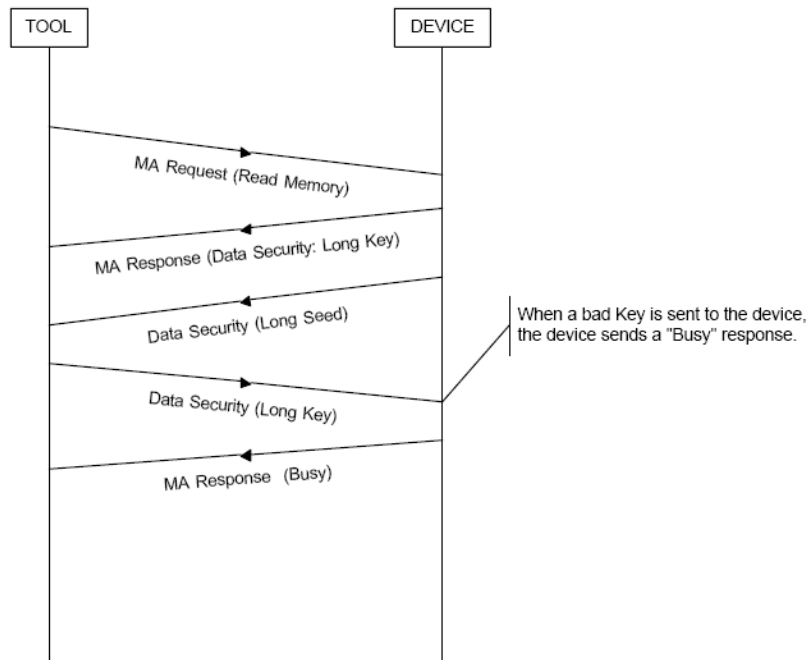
TOOL

DEVICE

MA Request (Read Memory)

MA Response (Data Security: Long Key)

Data Security (Long Seed)

When a bad Key is sent to the device, the device sends a "Busy" response.

Data Security (Long Key)

MA Response (Busy)